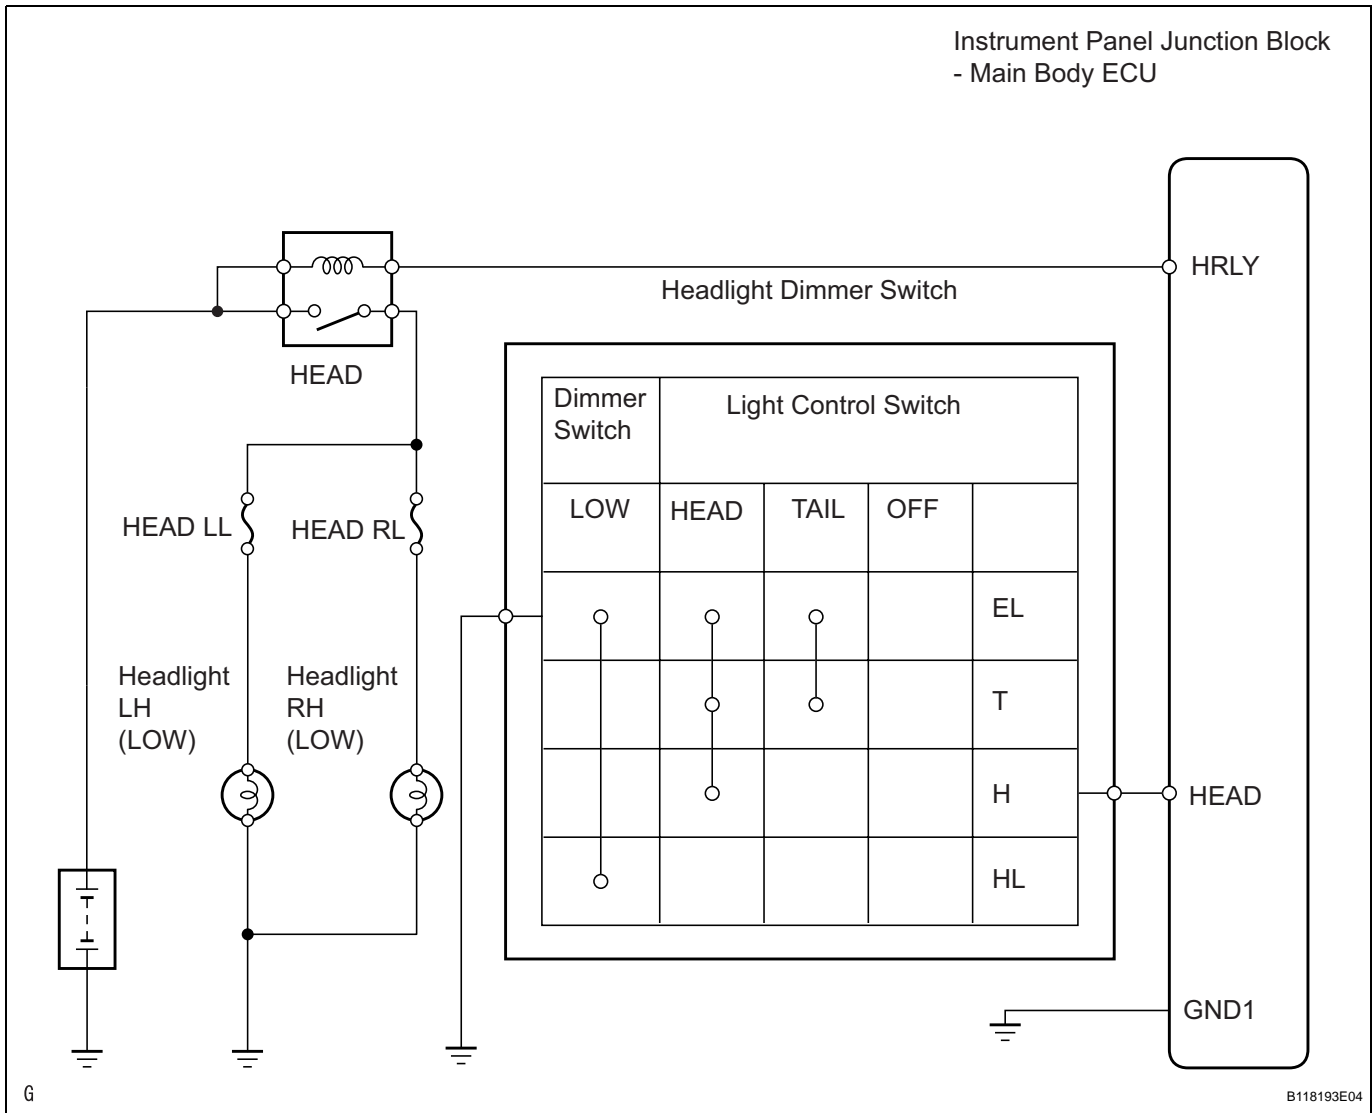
Instrument Panel Junction Block
- Main Body ECU

HRLY

Headlight Dimmer Switch

HEAD

| Dimmer Switch | Light Control Switch | | | |
|---|---|---|---|---|
| LOW | HEAD | TAIL | OFF | |
| | | | | EL |
| | | | | T |
| | | | | H |
| | | | | HL |

HEAD LL

HEAD RL

Headlight LH (LOW)

Headlight RH (LOW)

HEAD

GND1

G

B118193E04